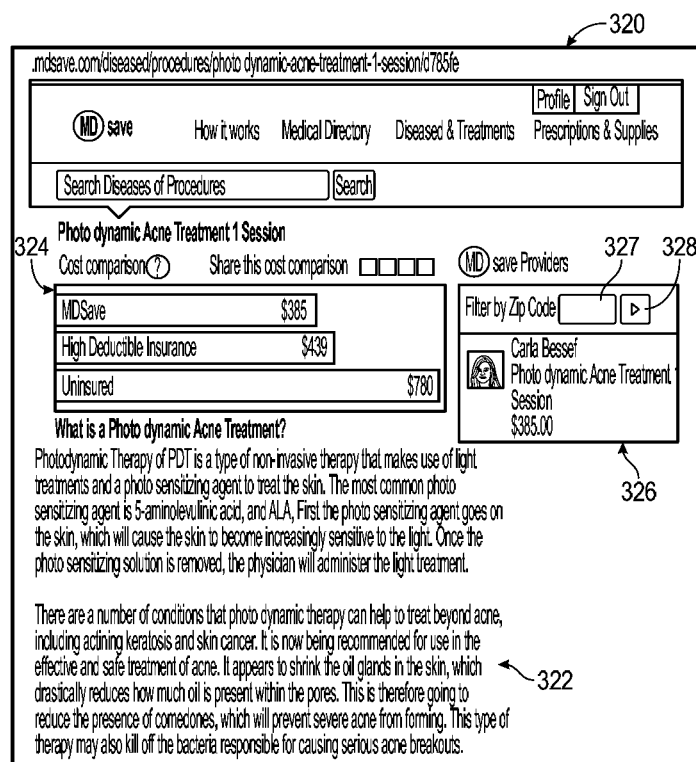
320

.mdsave.com/diseased/procedures/photo dynamic-acne-treatment-1-session/d785fe

Profile Sign Out

(MD) save How it works Medical Directory Diseased & Treatments Prescriptions & Supplies

Search Diseases of Procedures Search

Photo dynamic Acne Treatment 1 Session

324 Cost comparison ? Share this cost comparison

| MDSave | $385 |
|---|---|
| High Deductible Insurance | $439 |
| Uninsured | $780 |

(MD) save Providers

327 328

Filter by Zip Code ▷

Carla Bessef
Photo dynamic Acne Treatment 1 Session
$385.00

326

What is a Photo dynamic Acne Treatment?

Photodynamic Therapy of PDT is a type of non-invasive therapy that makes use of light treatments and a photo sensitizing agent to treat the skin. The most common photo sensitizing agent is 5-aminolevulinic acid, and ALA, First the photo sensitizing agent goes on the skin, which will cause the skin to become increasingly sensitive to the light. Once the photo sensitizing solution is removed, the physician will administer the light treatment.

There are a number of conditions that photo dynamic therapy can help to treat beyond acne, including actining keratosis and skin cancer. It is now being recommended for use in the effective and safe treatment of acne. It appears to shrink the oil glands in the skin, which drastically reduces how much oil is present within the pores. This is therefore going to reduce the presence of comedones, which will prevent severe acne from forming. This type of therapy may also kill off the bacteria responsible for causing serious acne breakouts.

322